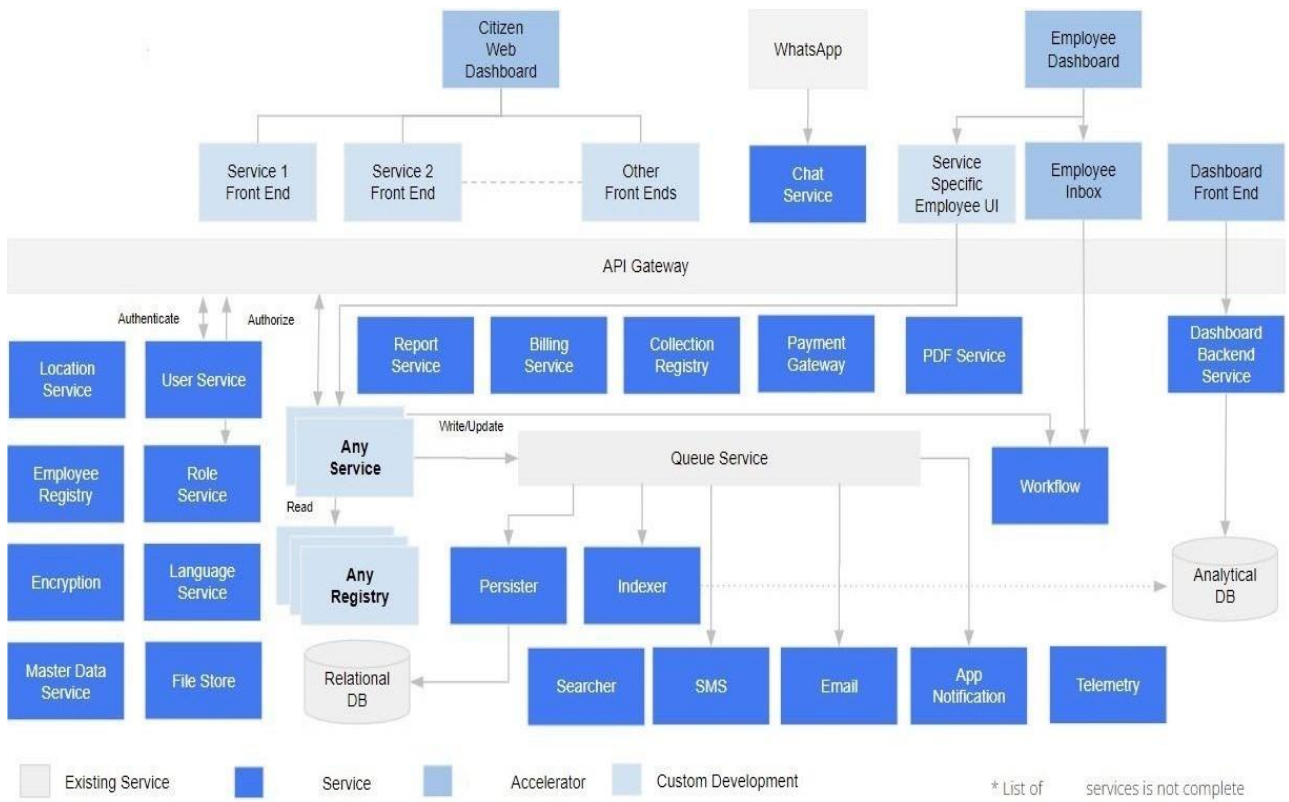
Citizen Web Dashboard

WhatsApp

Employee Dashboard

Service 1 Front End

Service 2 Front End

Other Front Ends

Chat Service

Service Specific Employee UI

Employee Inbox

Dashboard Front End

API Gateway

Authenticate

Authorize

Location Service

User Service

Report Service

Billing Service

Collection Registry

Payment Gateway

PDF Service

Dashboard Backend Service

Employee Registry

Role Service

Any Service

Write/Update

Queue Service

Workflow

Read

Encryption

Language Service

Any Registry

Persister

Indexer

Analytical DB

Master Data Service

File Store

Relational DB

Searcher

SMS

Email

App Notification

Telemetry

Existing Service

Service

Accelerator

Custom Development

* List of services is not complete